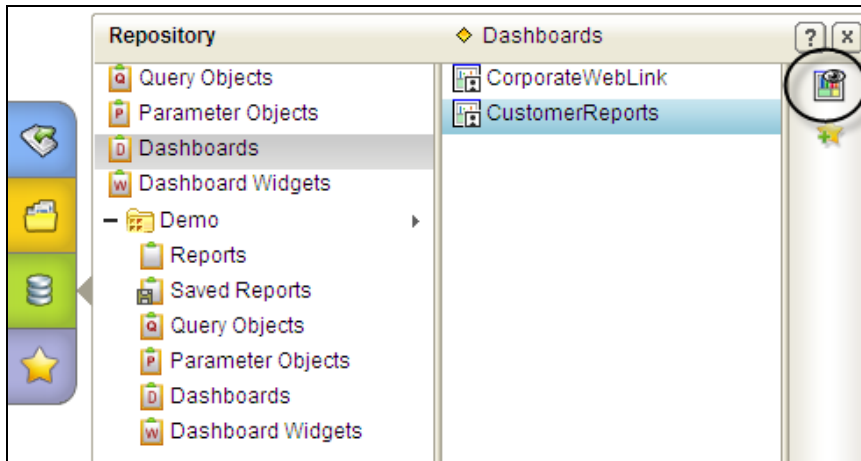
Repository

Dashboards

?

x

Q Query Objects

P Parameter Objects

D Dashboards

W Dashboard Widgets

Demo

Reports

Saved Reports

Q Query Objects

P Parameter Objects

D Dashboards

W Dashboard Widgets

CorporateWebLink

CustomerReports